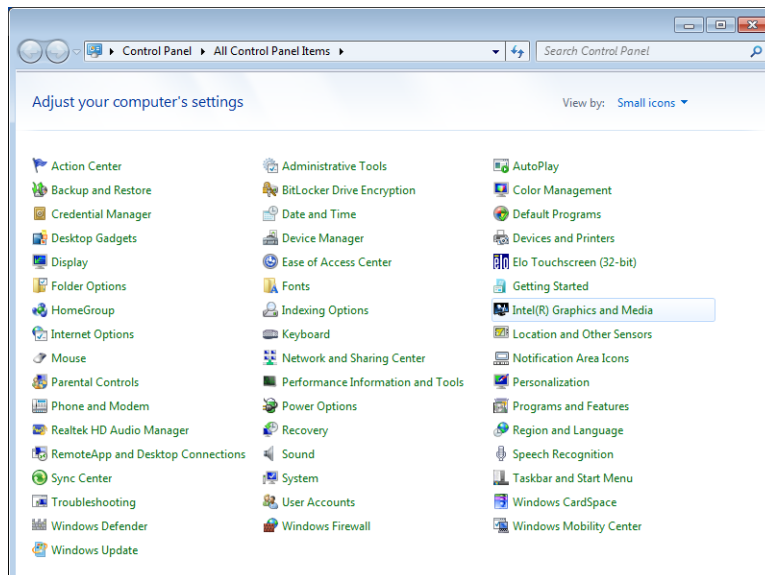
Control Panel ▸ All Control Panel Items ▸

Search Control Panel

Adjust your computer's settings

View by: Small icons ▾

Action Center
Backup and Restore
Credential Manager
Desktop Gadgets
Display
Folder Options
HomeGroup
Internet Options
Mouse
Parental Controls
Phone and Modem
Realtek HD Audio Manager
RemoteApp and Desktop Connections
Sync Center
Troubleshooting
Windows Defender
Windows Update

Administrative Tools
BitLocker Drive Encryption
Date and Time
Device Manager
Ease of Access Center
Fonts
Indexing Options
Keyboard
Network and Sharing Center
Performance Information and Tools
Power Options
Recovery
Sound
System
User Accounts
Windows Firewall

AutoPlay
Color Management
Default Programs
Devices and Printers
Elo Touchscreen (32-bit)
Getting Started
Intel(R) Graphics and Media
Location and Other Sensors
Notification Area Icons
Personalization
Programs and Features
Region and Language
Speech Recognition
Taskbar and Start Menu
Windows CardSpace
Windows Mobility Center